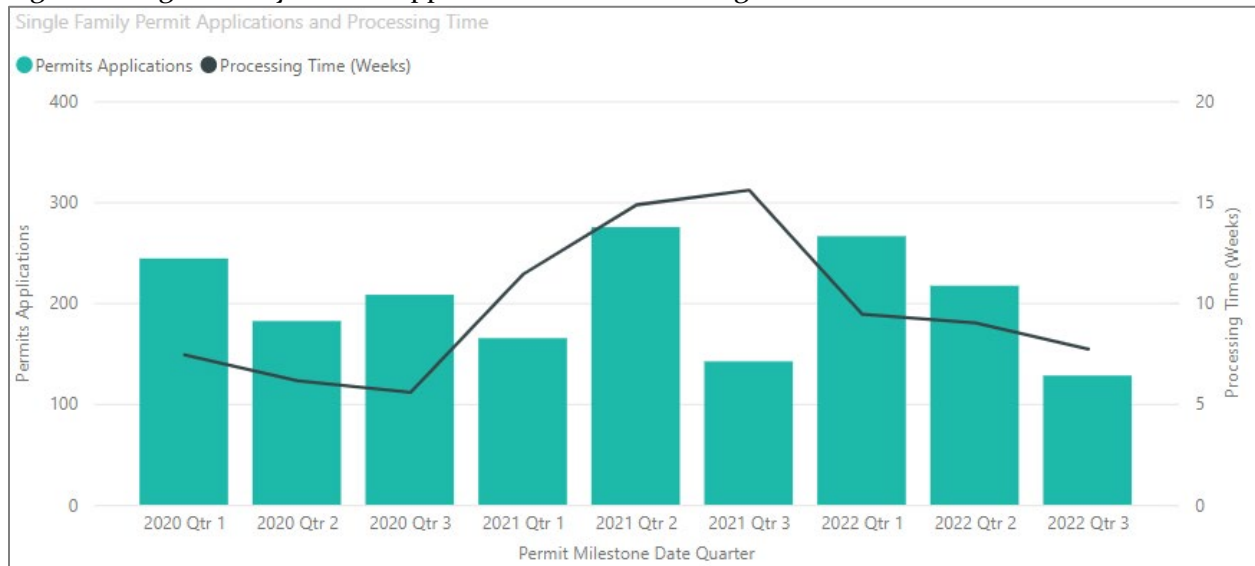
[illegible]

Single Family Permit Applications and Processing Time

Permits Applications Processing Time (Weeks)

400
300
200
100
0

Permits Applications

20
15
10
5
0

Processing Time (Weeks)

2020 Qtr 1 2020 Qtr 2 2020 Qtr 3 2021 Qtr 1 2021 Qtr 2 2021 Qtr 3 2022 Qtr 1 2022 Qtr 2 2022 Qtr 3

Permit Milestone Date Quarter